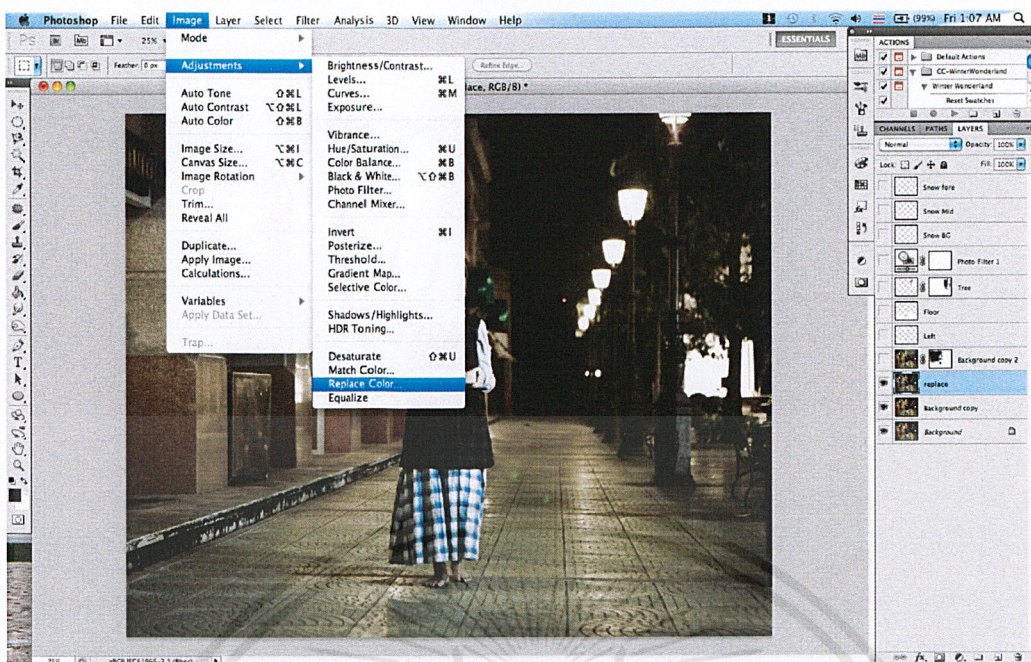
Photoshop File Edit Image Layer Select Filter Analysis 3D View Window Help

(99%) Fri 1:07 AM

ESSENTIALS

25%

Feather: 0 px

Refine Edge...

lace, RGB/8) *

Mode

Adjustments

Auto Tone ⇧⌘L
Auto Contrast ⌥⇧⌘L
Auto Color ⇧⌘B

Image Size... ⌥⌘I
Canvas Size... ⌥⌘C
Image Rotation
Crop
Trim...
Reveal All

Duplicate...
Apply Image...
Calculations...

Variables
Apply Data Set...

Trap...

Brightness/Contrast...
Levels... ⌘L
Curves... ⌘M
Exposure...

Vibrance...
Hue/Saturation... ⌘U
Color Balance... ⌘B
Black & White... ⌥⇧⌘B
Photo Filter...
Channel Mixer...

Invert ⌘I
Posterize...
Threshold...
Gradient Map...
Selective Color...

Shadows/Highlights...
HDR Toning...

Desaturate ⇧⌘U
Match Color...
Replace Color...
Equalize

ACTIONS
Default Actions
CC-WinterWonderland
Winter Wonderland
Reset Swatches

CHANNELS PATHS LAYERS
Normal Opacity: 100%
Lock: Fill: 100%
Snow fore
Snow Mid
Snow BG
Photo Filter 2
Tree
Floor
Left
Background copy 2
replace
Background copy
Background

25%